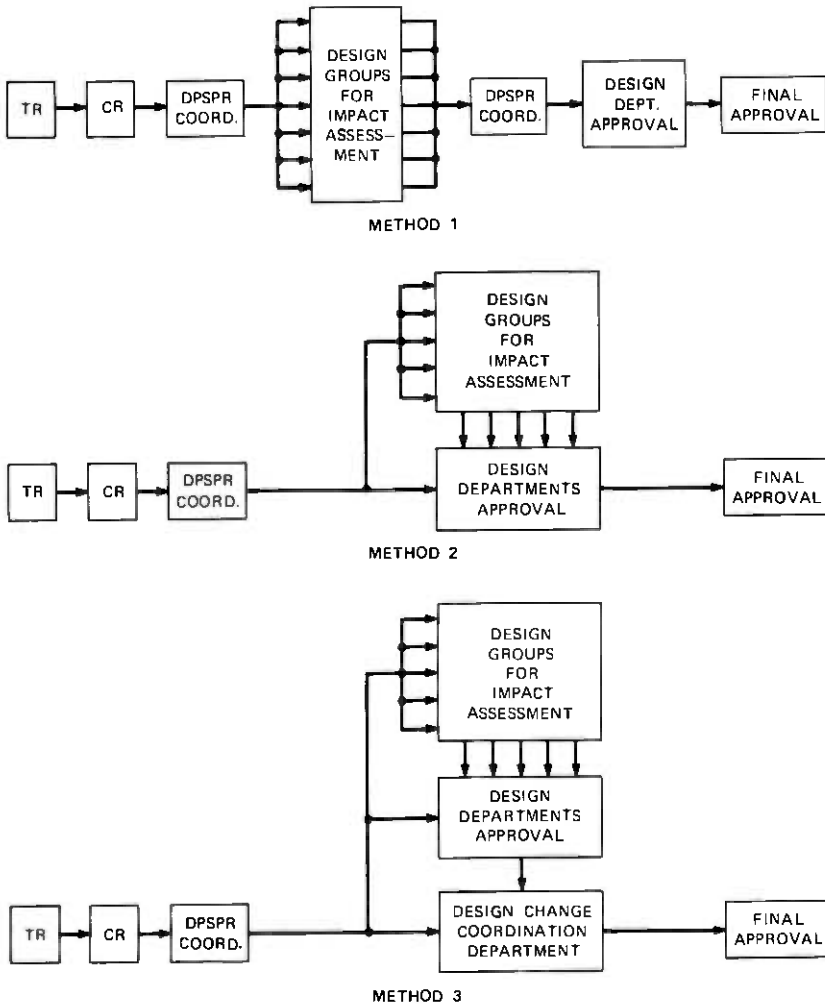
TR

CR

DPSPR COORD.

DESIGN GROUPS FOR IMPACT ASSESS-MENT

DPSPR COORD.

DESIGN DEPT. APPROVAL

FINAL APPROVAL

METHOD 1

DESIGN GROUPS FOR IMPACT ASSESSMENT

TR

CR

DPSPR COORD.

DESIGN DEPARTMENTS APPROVAL

FINAL APPROVAL

METHOD 2

DESIGN GROUPS FOR IMPACT ASSESSMENT

DESIGN DEPARTMENTS APPROVAL

TR

CR

DPSPR COORD.

DESIGN CHANGE COORDINATION DEPARTMENT

FINAL APPROVAL

METHOD 3